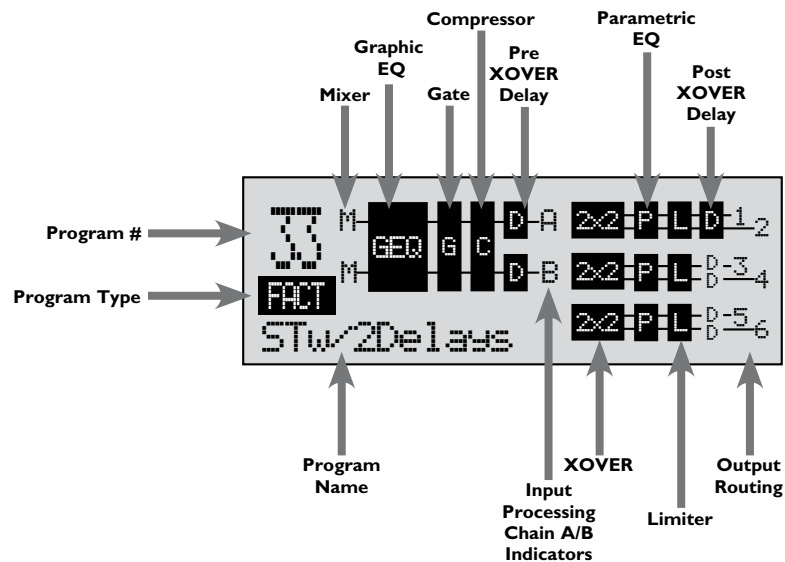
Compressor

Graphic EQ

Pre XOVER Delay

Parametric EQ

Mixer

Gate

Post XOVER Delay

Program #

33

M

GEQ

G

C

D

A

2x2

P

L

D

1

2

M

D

B

2x2

P

L

D

D

3

4

Program Type

FACT

2x2

P

L

D

D

5

6

STw/2Delays

Program Name

XOVER

Input Processing Chain A/B Indicators

Limiter

Output Routing